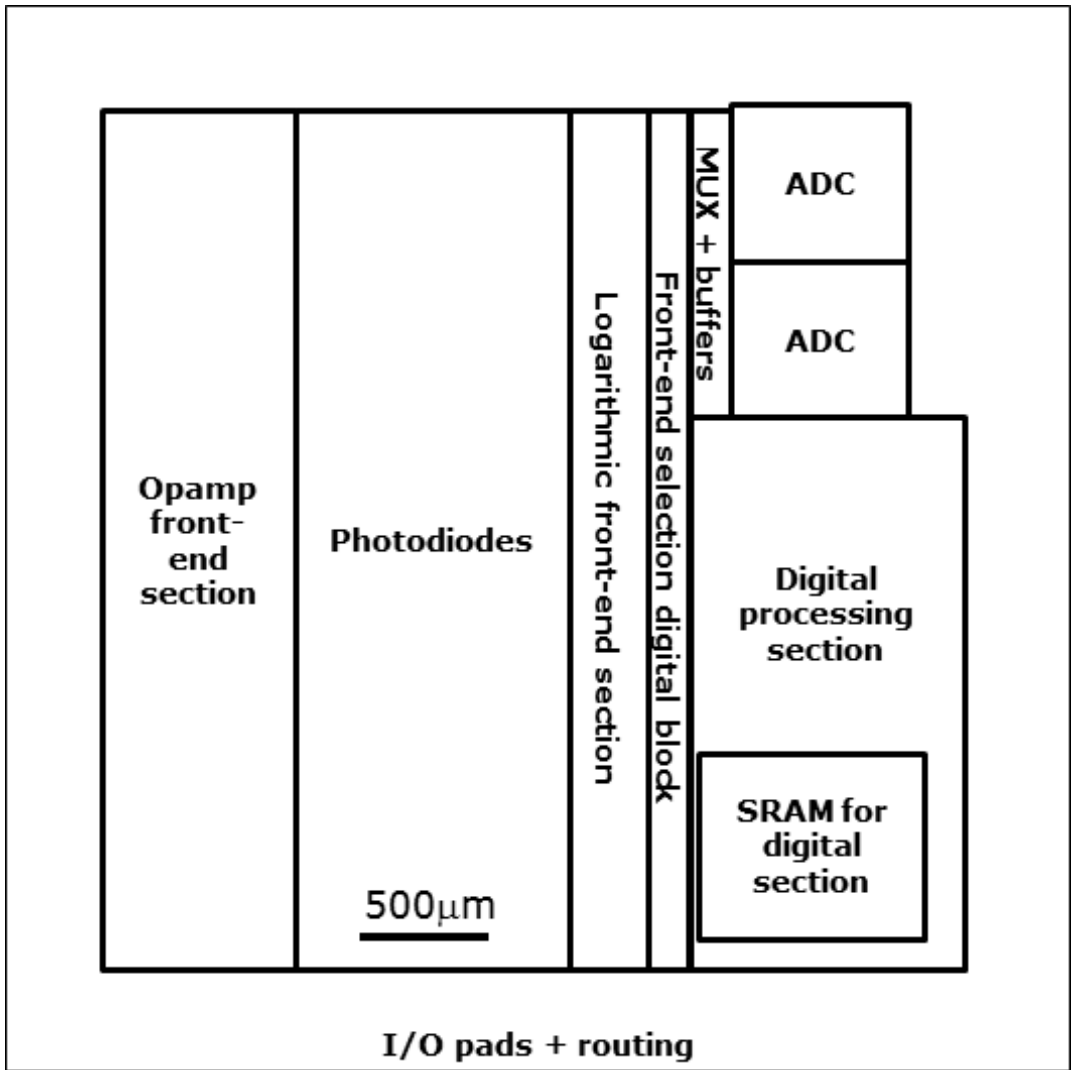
Opamp front-end section

Photodiodes

500$\mu$m

Logarithmic front-end section

Front-end selection digital block

MUX + buffers

ADC

ADC

Digital processing section

SRAM for digital section

I/O pads + routing